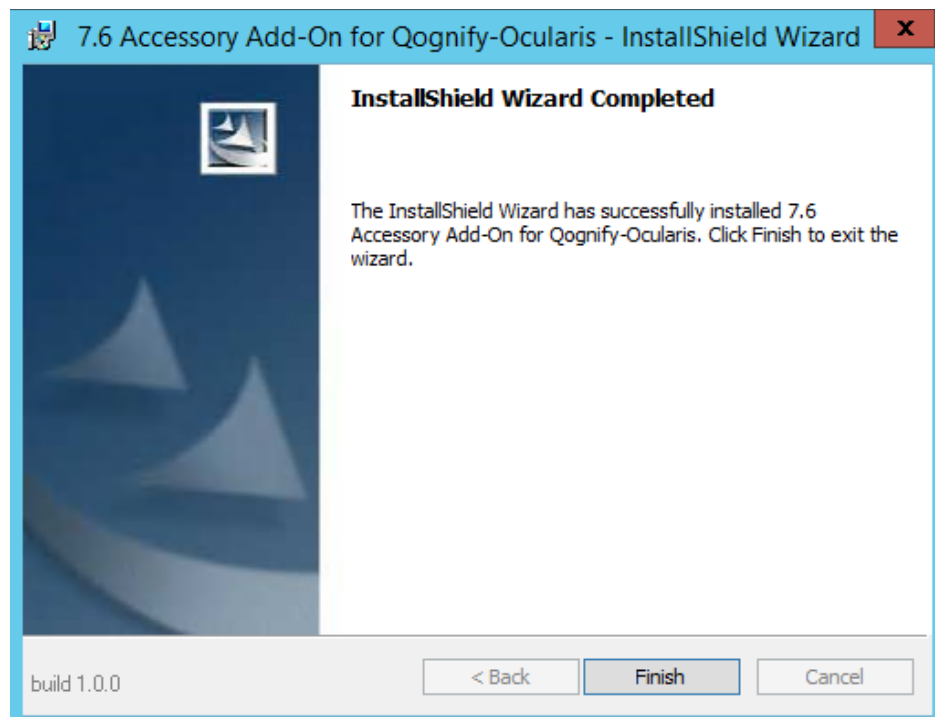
7.6 Accessory Add-On for Qognify-Ocularis - InstallShield Wizard

x

InstallShield Wizard Completed

The InstallShield Wizard has successfully installed 7.6 Accessory Add-On for Qognify-Ocularis. Click Finish to exit the wizard.

build 1.0.0

< Back

Finish

Cancel